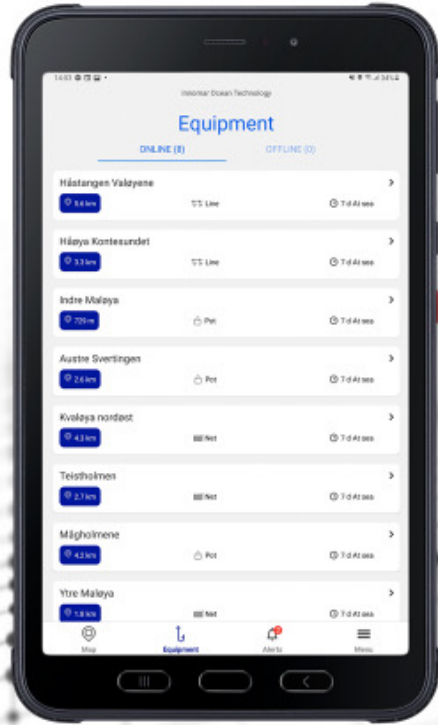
14:03

Inkomar Ocean Technology

Equipment

ONLINE (8)

OFFLINE (0)

Håstangen Valøyene
5.6 km
Line
7 d At sea

Håøya Kontesundet
3.3 km
Line
7 d At sea

Indre Maløya
729 m
Pot
7 d At sea

Austre Svertingen
2.6 km
Pot
7 d At sea

Kvaløya nordøst
4.3 km
Net
7 d At sea

Teistholmen
2.7 km
Net
7 d At sea

Mågholmene
4.2 km
Pot
7 d At sea

Ytre Maløya
1.8 km
Net
7 d At sea

Map
Equipment
Alerts
Menu